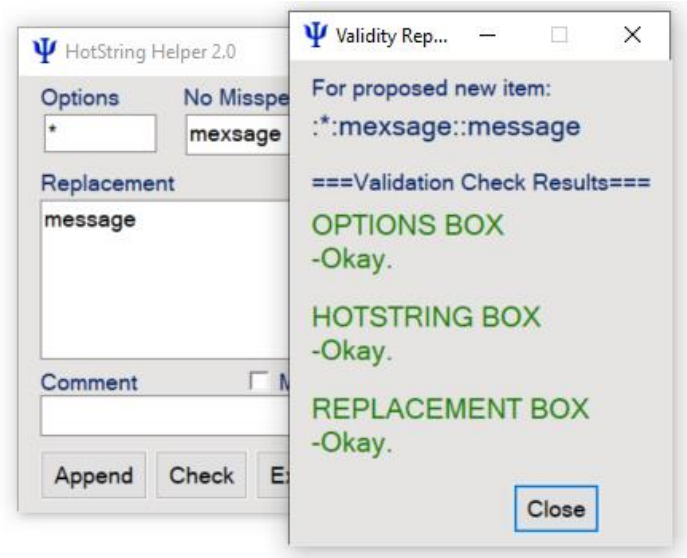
Ψ HotString Helper 2.0

Options
*

No Misspe
mexsage

Replacement
message

Comment
M

Append
Check
E

Ψ Validity Rep...
—
☐
✕

For proposed new item:
:*:mexsage::message

===Validation Check Results===

OPTIONS BOX
-Okay.

HOTSTRING BOX
-Okay.

REPLACEMENT BOX
-Okay.

Close